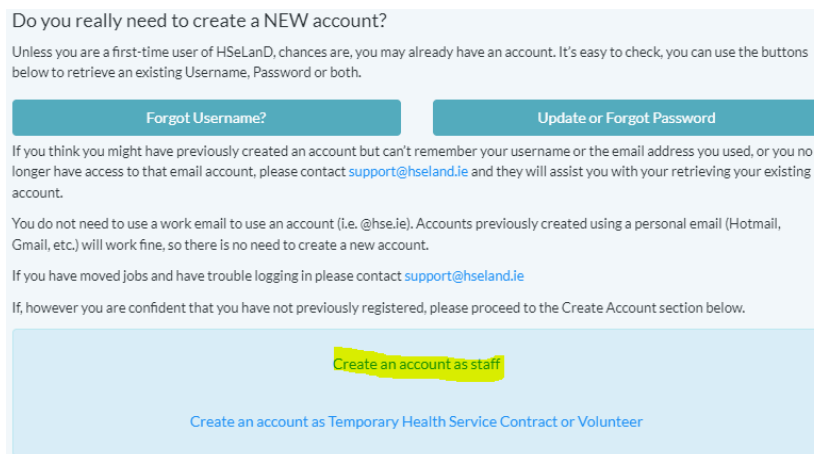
Do you really need to create a NEW account?

Unless you are a first-time user of HSeLanD, chances are, you may already have an account. It's easy to check, you can use the buttons below to retrieve an existing Username, Password or both.

Forgot Username?

Update or Forgot Password

If you think you might have previously created an account but can't remember your username or the email address you used, or you no longer have access to that email account, please contact support@hseland.ie and they will assist you with your retrieving your existing account.

You do not need to use a work email to use an account (i.e. @hse.ie). Accounts previously created using a personal email (Hotmail, Gmail, etc.) will work fine, so there is no need to create a new account.

If you have moved jobs and have trouble logging in please contact support@hseland.ie

If, however you are confident that you have not previously registered, please proceed to the Create Account section below.

Create an account as staff

Create an account as Temporary Health Service Contract or Volunteer